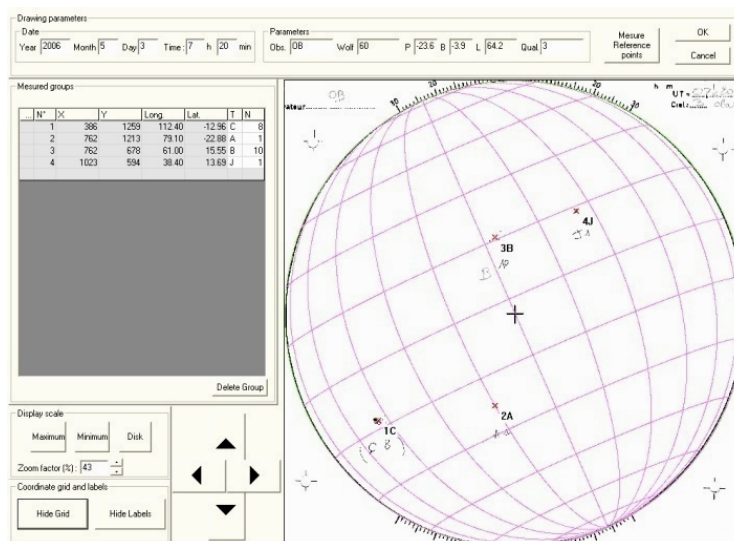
Drawing parameters

Date

Year 2006 Month 5 Day 3 Time: 7 h 20 min

Parameters

Obs. 0B Wolf 60 P -23.6 B -3.9 L 64.2 Qual. 3

Mesure Reference points

OK

Cancel

Mesured groups

| ... | N° | X | Y | Long. | Lat. | T | N |
|---|---|---|---|---|---|---|---|
| | 1 | 386 | 1259 | 112.40 | -12.96 | C | 8 |
| | 2 | 762 | 1213 | 79.10 | -22.88 | A | 1 |
| | 3 | 762 | 678 | 61.00 | 15.55 | B | 10 |
| | 4 | 1023 | 594 | 38.40 | 13.69 | J | 1 |

Delete Group

Display scale

Maximum Minimum Disk

Zoom factor (%): 43

Coordinate grid and labels

Hide Grid Hide Labels

0B

ateur

UT =

Ciel

4J

3B

2A

1C